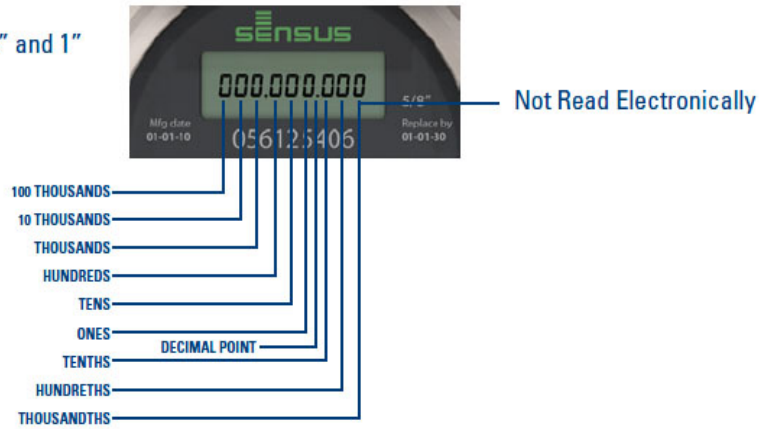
" and 1"

sensus

000.000.000

5/8"

Mfg date
01-01-10

Replace by
01-01-30

05612 5406

Not Read Electronically

100 THOUSANDS
10 THOUSANDS
THOUSANDS
HUNDREDS
TENS
ONES
DECIMAL POINT
TENTHS
HUNDRETHS
THOUSANDTHS